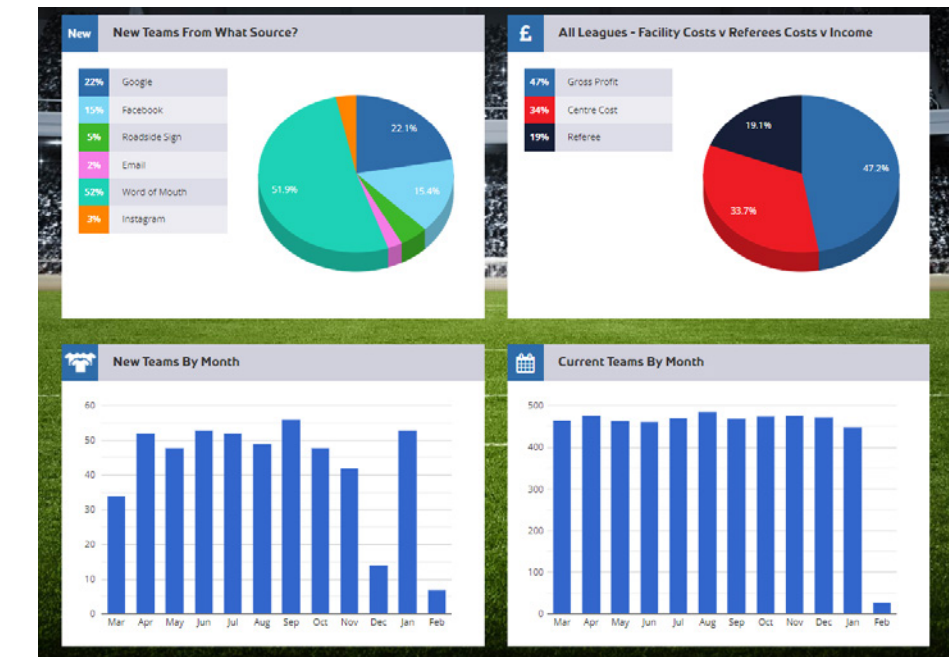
New New Teams From What Source?

| | |
|---|---|
| 22% | Google |
| 15% | Facebook |
| 5% | Roadside Sign |
| 2% | Email |
| 52% | Word of Mouth |
| 3% | Instagram |

22.1%
15.4%
51.9%

£ All Leagues - Facility Costs v Referees Costs v Income

| | |
|---|---|
| 47% | Gross Profit |
| 34% | Centre Cost |
| 19% | Referee |

19.1%
47.2%
33.7%

New Teams By Month

60
50
40
30
20
10
0
Mar Apr May Jun Jul Aug Sep Oct Nov Dec Jan Feb

Current Teams By Month

500
400
300
200
100
0
Mar Apr May Jun Jul Aug Sep Oct Nov Dec Jan Feb